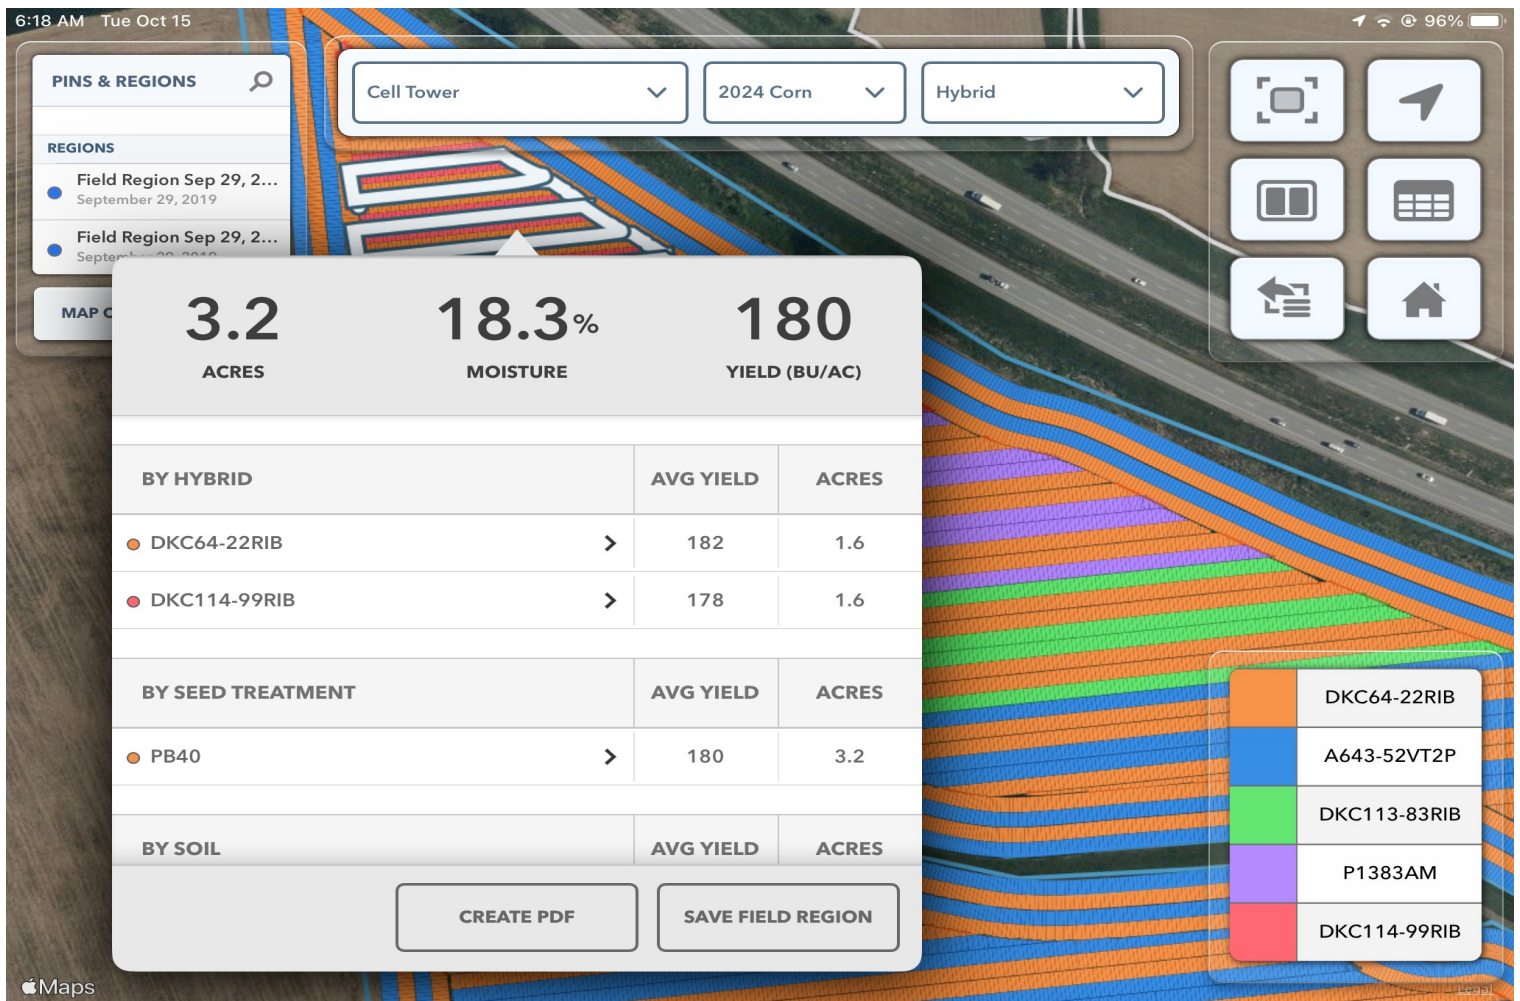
6:18 AM Tue Oct 15

96%

PINS & REGIONS

REGIONS

Field Region Sep 29, 2...
September 29, 2019

Field Region Sep 29, 2...
Septe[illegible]

MAP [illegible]

Cell Tower

2024 Corn

Hybrid

3.2
ACRES

18.3%
MOISTURE

180
YIELD (BU/AC)

| BY HYBRID | AVG YIELD | ACRES |
|---|---|---|
| DKC64-22RIB | 182 | 1.6 |
| DKC114-99RIB | 178 | 1.6 |

| BY SEED TREATMENT | AVG YIELD | ACRES |
|---|---|---|
| PB40 | 180 | 3.2 |

| BY SOIL | AVG YIELD | ACRES |
|---|---|---|

CREATE PDF

SAVE FIELD REGION

DKC64-22RIB
A643-52VT2P
DKC113-83RIB
P1383AM
DKC114-99RIB

Maps

Legal